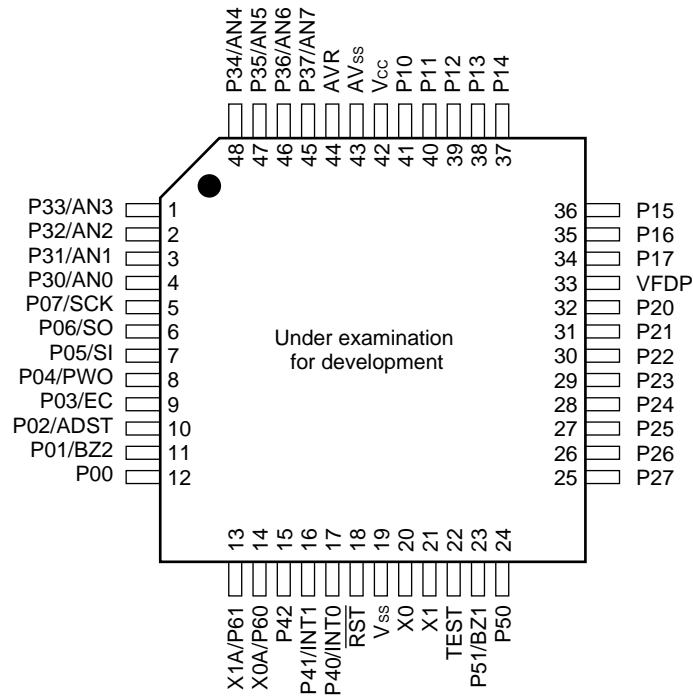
P34/AN4
P35/AN5
P36/AN6
P37/AN7
AVR
$AV_{SS}$
$V_{CC}$
P10
P11
P12
P13
P14

48
47
46
45
44
43
42
41
40
39
38
37

P33/AN3 1
P32/AN2 2
P31/AN1 3
P30/AN0 4
P07/SCK 5
P06/SO 6
P05/SI 7
P04/PWO 8
P03/EC 9
P02/ADST 10
P01/BZ2 11
P00 12

36 P15
35 P16
34 P17
33 VFDP
32 P20
31 P21
30 P22
29 P23
28 P24
27 P25
26 P26
25 P27

Under examination for development

13
14
15
16
17
18
19
20
21
22
23
24

X1A/P61
X0A/P60
P42
P41/INT1
P40/$\overline{INT0}$
$\overline{RST}$
$V_{SS}$
X0
X1
TEST
P51/BZ1
P50